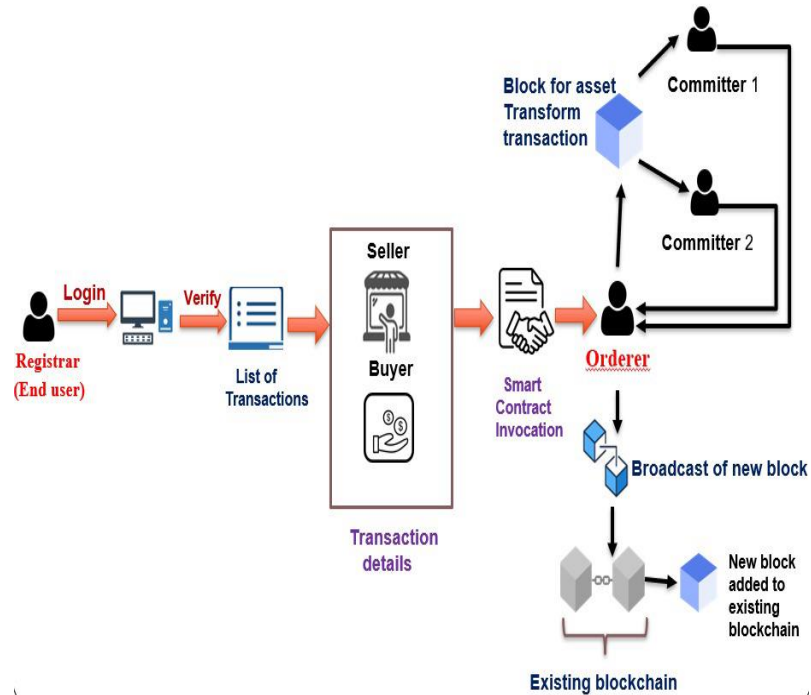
Block for asset Transform transaction

Committer 1

Committer 2

Login

Verify

Registrar (End user)

List of Transactions

Seller

Buyer

Transaction details

Smart Contract Invocation

Orderer

Broadcast of new block

New block added to existing blockchain

Existing blockchain